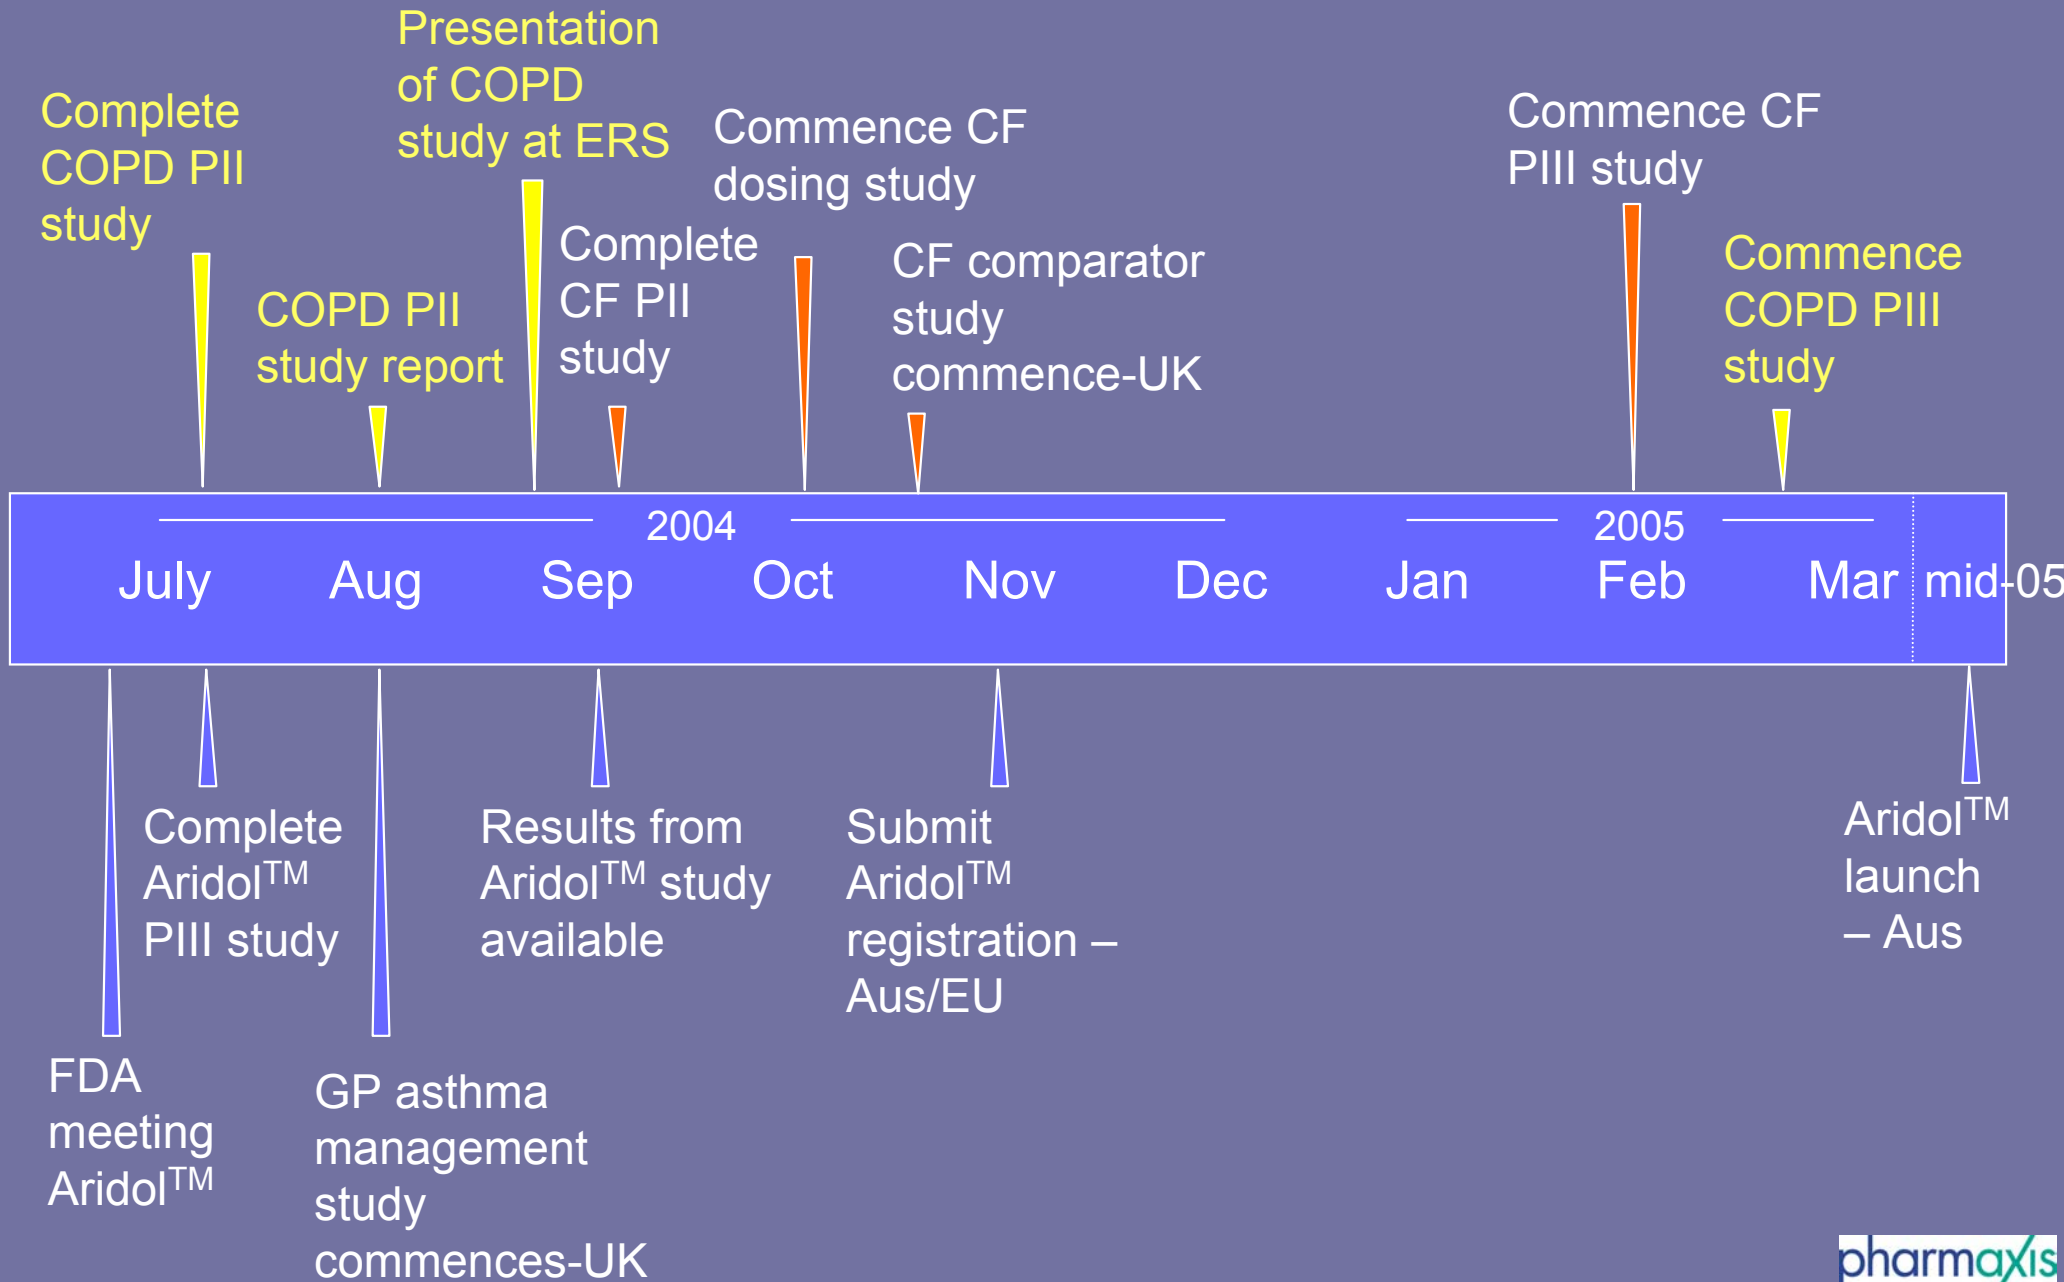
Complete COPD PII study

COPD PII study report

Presentation of COPD study at ERS

Complete CF PII study

Commence CF dosing study

CF comparator study commence-UK

Commence CF PIII study

Commence COPD PIII study

2004

2005

| July | Aug | Sep | Oct | Nov | Dec | Jan | Feb | Mar | mid-05 |
|---|---|---|---|---|---|---|---|---|---|

FDA meeting Aridol$^{TM}$

Complete Aridol$^{TM}$ PIII study

GP asthma management study commences-UK

Results from Aridol$^{TM}$ study available

Submit Aridol$^{TM}$ registration – Aus/EU

Aridol$^{TM}$ launch – Aus

pharmaxis